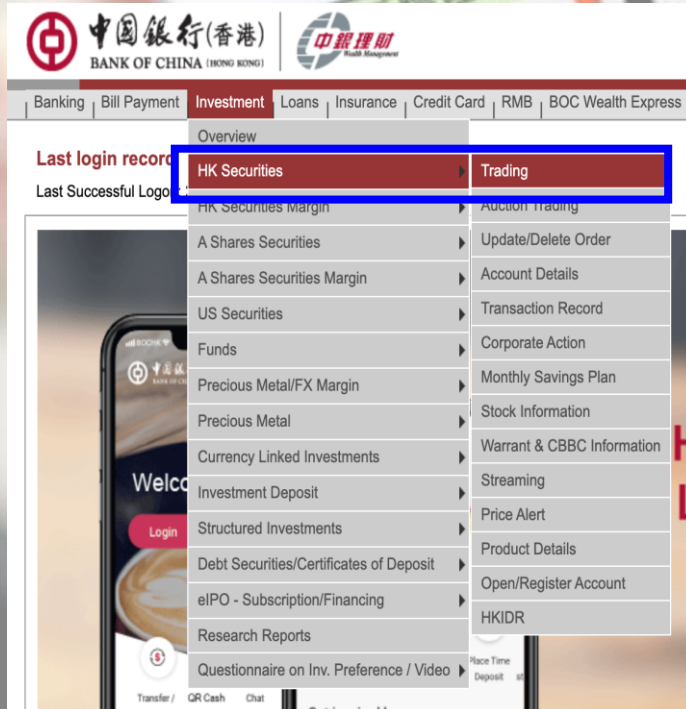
中國銀行(香港)
BANK OF CHINA (HONG KONG)
中銀理財
Wealth Management

Banking | Bill Payment | Investment | Loans | Insurance | Credit Card | RMB | BOC Wealth Express

Last login record
Last Successful Logon

Overview
HK Securities
HK Securities Margin
A Shares Securities
A Shares Securities Margin
US Securities
Funds
Precious Metal/FX Margin
Precious Metal
Currency Linked Investments
Investment Deposit
Structured Investments
Debt Securities/Certificates of Deposit
eIPO - Subscription/Financing
Research Reports
Questionnaire on Inv. Preference / Video

Trading
Auction Trading
Update/Delete Order
Account Details
Transaction Record
Corporate Action
Monthly Savings Plan
Stock Information
Warrant & CBBC Information
Streaming
Price Alert
Product Details
Open/Register Account
HKIDR

BOCHK
中國銀
Welco
Login
Transfer / QR Cash Chat
Place Time Deposit